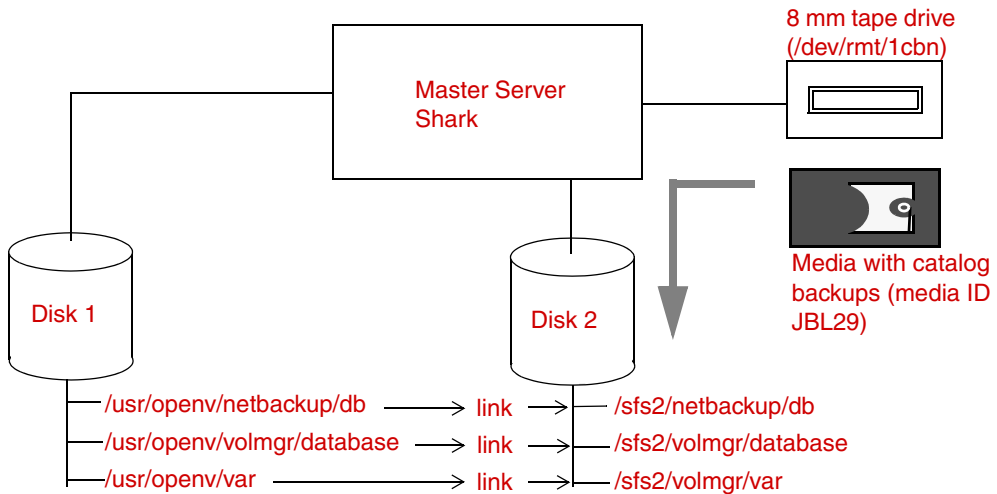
8 mm tape drive (/dev/rmt/1cbn)

Master Server
Shark

Media with catalog backups (media ID JBL29)

Disk 1

Disk 2

/usr/openv/netbackup/db
link
/sfs2/netbackup/db

/usr/openv/volmgr/database
link
/sfs2/volmgr/database

/usr/openv/var
link
/sfs2/volmgr/var